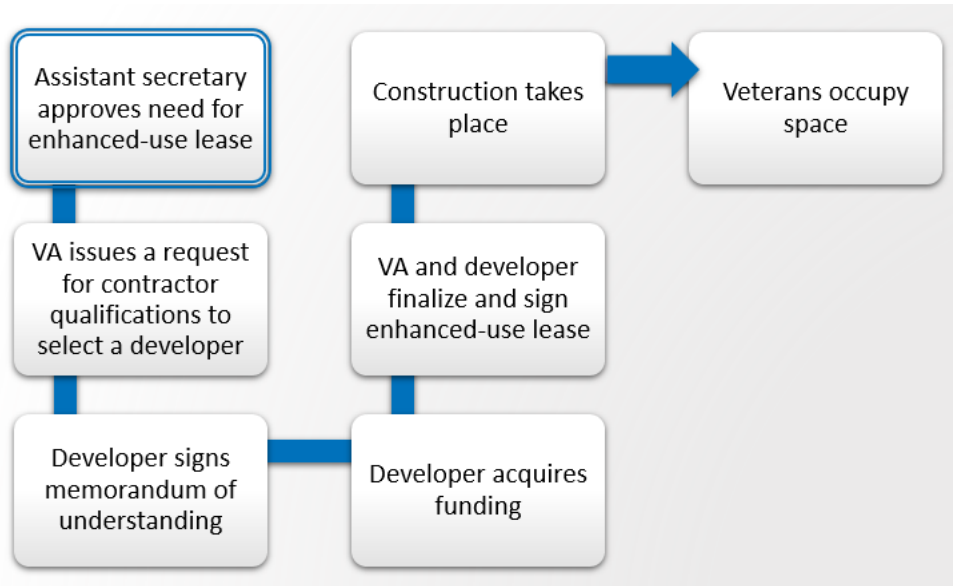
Assistant secretary approves need for enhanced-use lease

VA issues a request for contractor qualifications to select a developer

Developer signs memorandum of understanding

Developer acquires funding

VA and developer finalize and sign enhanced-use lease

Construction takes place

Veterans occupy space